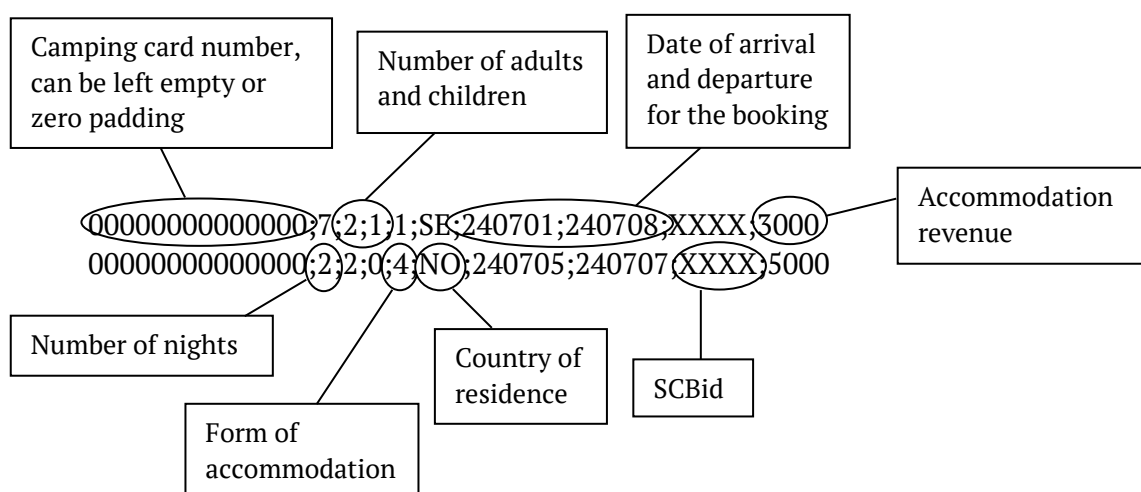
Camping card number, can be left empty or zero padding

Number of adults and children

Date of arrival and departure for the booking

0000000000000;7;2;1;1;SE;240701;240708;XXXX;3000

0000000000000;2;2;0;4;NO;240705;240707;XXXX;5000

Accommodation revenue

Number of nights

Country of residence

SCBid

Form of accommodation